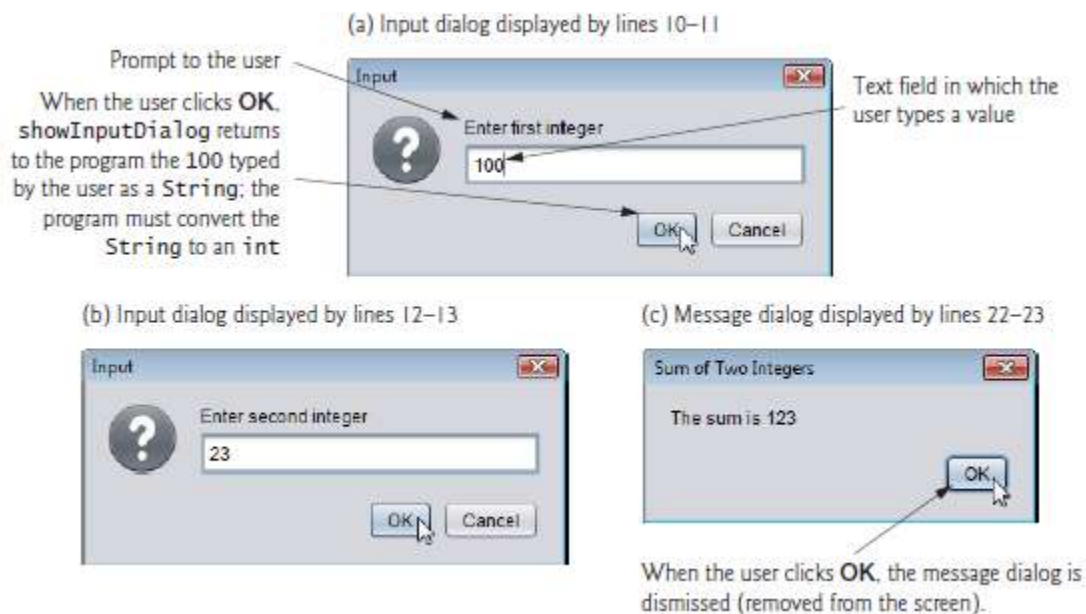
(a) Input dialog displayed by lines 10–11

Prompt to the user

When the user clicks **OK**, showInputDialog returns to the program the 100 typed by the user as a String; the program must convert the String to an int

Input

Enter first integer

100

OK

Cancel

Text field in which the user types a value

(b) Input dialog displayed by lines 12–13

Input

Enter second integer

23

OK

Cancel

(c) Message dialog displayed by lines 22–23

Sum of Two Integers

The sum is 123

OK

When the user clicks **OK**, the message dialog is dismissed (removed from the screen).